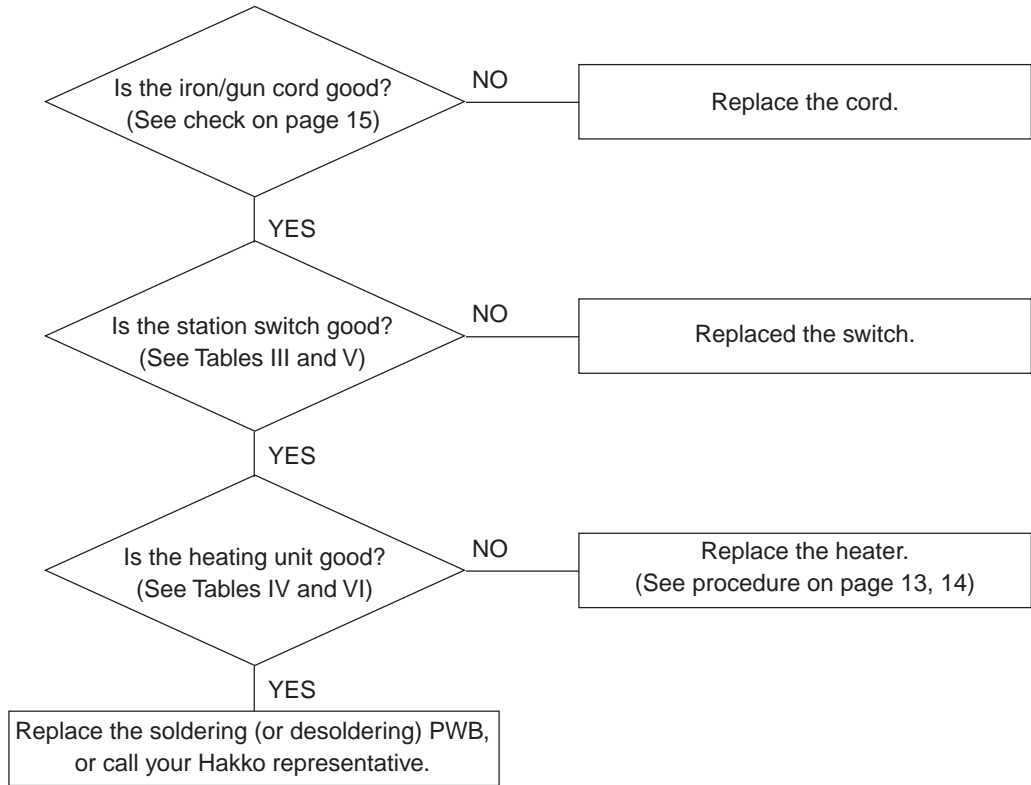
Is the iron/gun cord good?
(See check on page 15)

NO

Replace the cord.

YES

Is the station switch good?
(See Tables III and V)

NO

Replaced the switch.

YES

Is the heating unit good?
(See Tables IV and VI)

NO

Replace the heater.
(See procedure on page 13, 14)

YES

Replace the soldering (or desoldering) PWB, or call your Hakko representative.